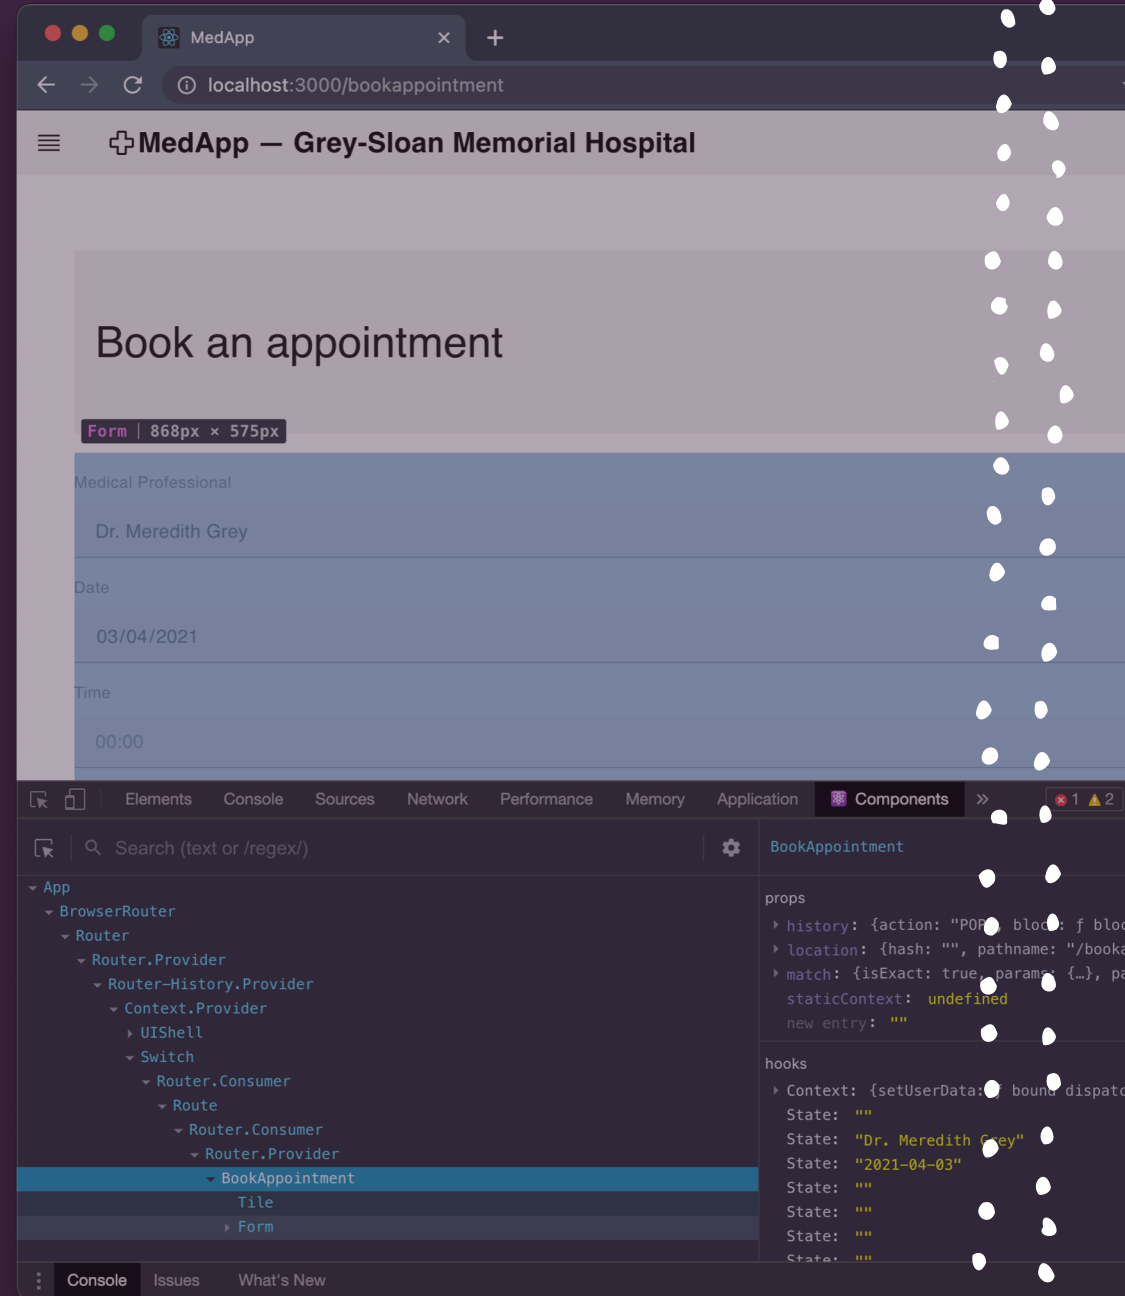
MedApp ×

localhost:3000/bookappointment

MedApp — Grey-Sloan Memorial Hospital

Book an appointment

Form | 868px × 575px

Medical Professional

Dr. Meredith Grey

Date

03/04/2021

Time

00:00

Elements Console Sources Network Performance Memory Application Components » 1 2

Search (text or /regex/)

App
BrowserRouter
Router
Router.Provider
Router-History.Provider
Context.Provider
UIShell
Switch
Router.Consumer
Route
Router.Consumer
Router.Provider
BookAppointment
Tile
Form

BookAppointment

props
history: {action: "PO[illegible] bloc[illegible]: ƒ bloc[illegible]
location: {hash: "", pathname: "/booka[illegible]
match: {isExact: true, params: {…}, pa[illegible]
staticContext: undefined
new entry: ""

hooks
Context: {setUserData:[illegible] bound dispatc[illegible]
State: ""
State: "Dr. Meredith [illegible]ey"
State: "2021-04-03"
State: ""
State: ""
State: ""
State: ""

Console Issues What's New